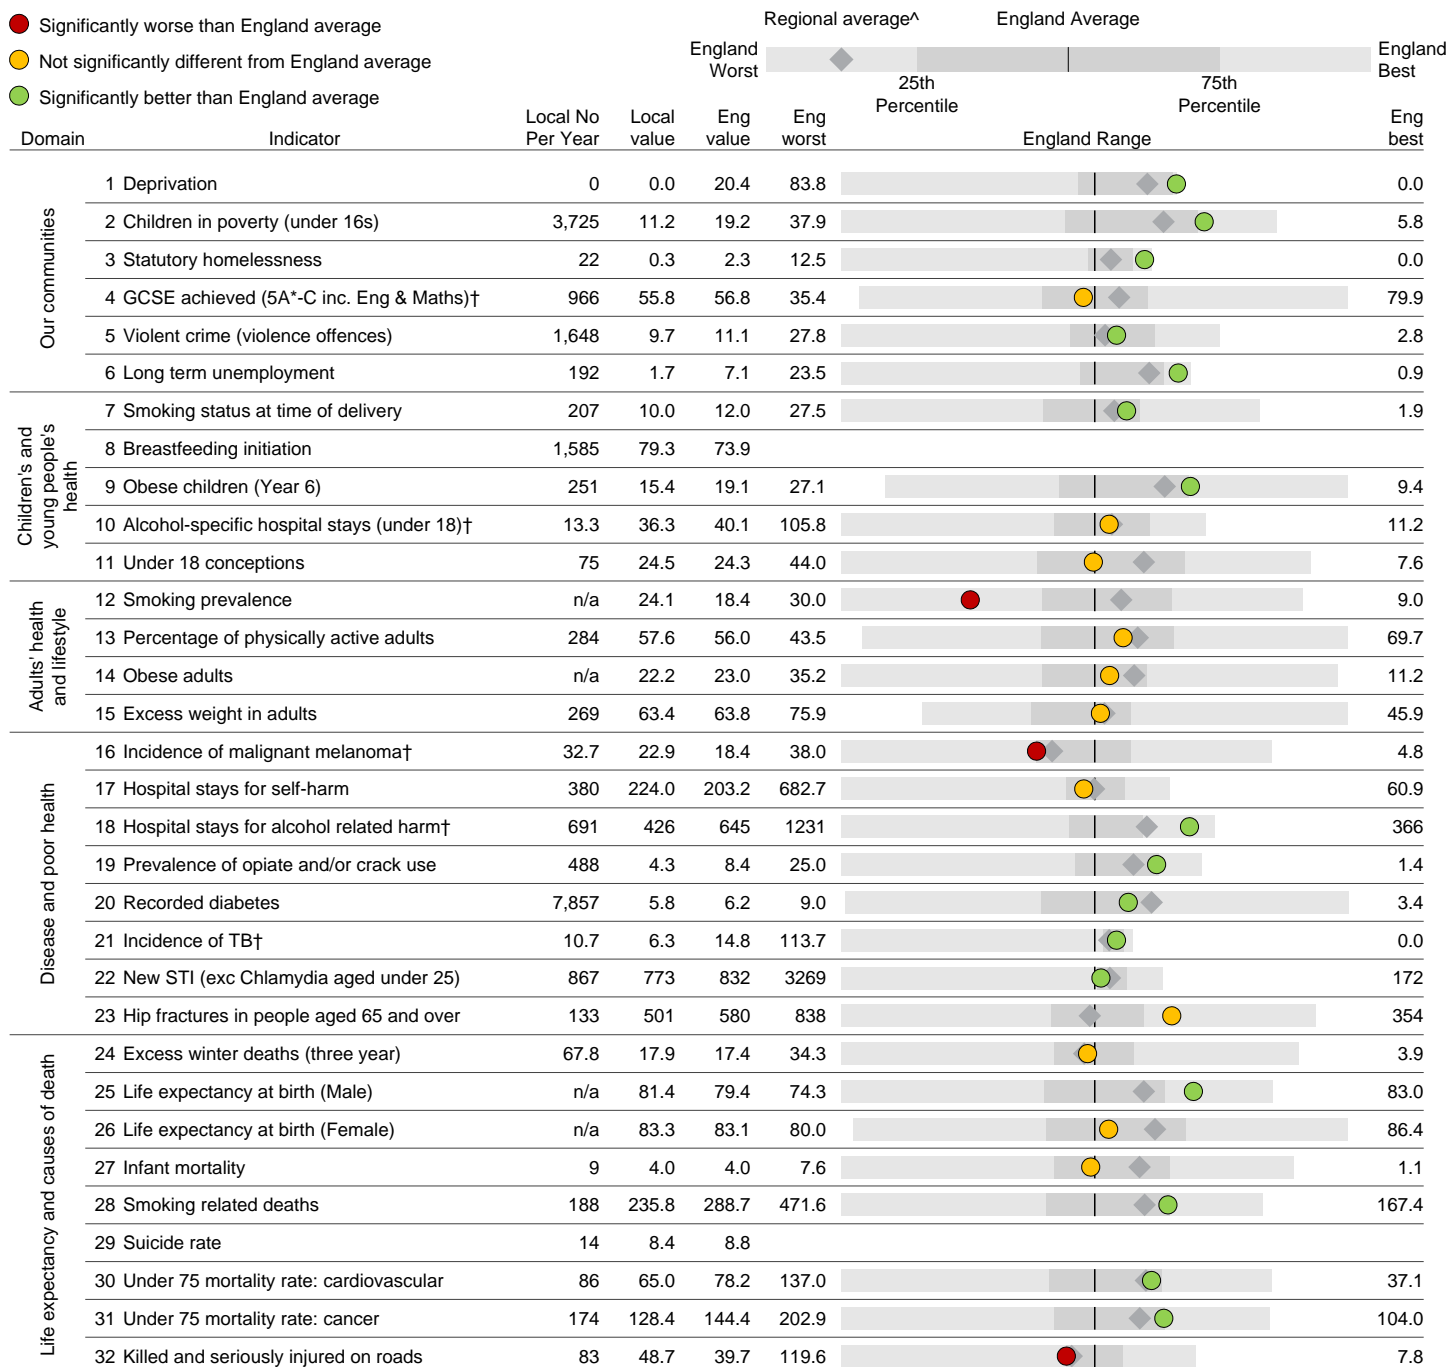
Significantly worse than England average
Not significantly different from England average
Significantly better than England average

Regional average^ England Average
England Worst England Best
25th Percentile 75th Percentile

| Domain | Indicator | Local No Per Year | Local value | Eng value | Eng worst | England Range | Eng best |
|---|---|---|---|---|---|---|---|
| Our communities | 1 Deprivation | 0 | 0.0 | 20.4 | 83.8 | | 0.0 |
| | 2 Children in poverty (under 16s) | 3,725 | 11.2 | 19.2 | 37.9 | | 5.8 |
| | 3 Statutory homelessness | 22 | 0.3 | 2.3 | 12.5 | | 0.0 |
| | 4 GCSE achieved (5A*-C inc. Eng & Maths)† | 966 | 55.8 | 56.8 | 35.4 | | 79.9 |
| | 5 Violent crime (violence offences) | 1,648 | 9.7 | 11.1 | 27.8 | | 2.8 |
| | 6 Long term unemployment | 192 | 1.7 | 7.1 | 23.5 | | 0.9 |
| Children's and young people's health | 7 Smoking status at time of delivery | 207 | 10.0 | 12.0 | 27.5 | | 1.9 |
| | 8 Breastfeeding initiation | 1,585 | 79.3 | 73.9 | | | |
| | 9 Obese children (Year 6) | 251 | 15.4 | 19.1 | 27.1 | | 9.4 |
| | 10 Alcohol-specific hospital stays (under 18)† | 13.3 | 36.3 | 40.1 | 105.8 | | 11.2 |
| | 11 Under 18 conceptions | 75 | 24.5 | 24.3 | 44.0 | | 7.6 |
| Adults' health and lifestyle | 12 Smoking prevalence | n/a | 24.1 | 18.4 | 30.0 | | 9.0 |
| | 13 Percentage of physically active adults | 284 | 57.6 | 56.0 | 43.5 | | 69.7 |
| | 14 Obese adults | n/a | 22.2 | 23.0 | 35.2 | | 11.2 |
| | 15 Excess weight in adults | 269 | 63.4 | 63.8 | 75.9 | | 45.9 |
| Disease and poor health | 16 Incidence of malignant melanoma† | 32.7 | 22.9 | 18.4 | 38.0 | | 4.8 |
| | 17 Hospital stays for self-harm | 380 | 224.0 | 203.2 | 682.7 | | 60.9 |
| | 18 Hospital stays for alcohol related harm† | 691 | 426 | 645 | 1231 | | 366 |
| | 19 Prevalence of opiate and/or crack use | 488 | 4.3 | 8.4 | 25.0 | | 1.4 |
| | 20 Recorded diabetes | 7,857 | 5.8 | 6.2 | 9.0 | | 3.4 |
| | 21 Incidence of TB† | 10.7 | 6.3 | 14.8 | 113.7 | | 0.0 |
| | 22 New STI (exc Chlamydia aged under 25) | 867 | 773 | 832 | 3269 | | 172 |
| | 23 Hip fractures in people aged 65 and over | 133 | 501 | 580 | 838 | | 354 |
| Life expectancy and causes of death | 24 Excess winter deaths (three year) | 67.8 | 17.9 | 17.4 | 34.3 | | 3.9 |
| | 25 Life expectancy at birth (Male) | n/a | 81.4 | 79.4 | 74.3 | | 83.0 |
| | 26 Life expectancy at birth (Female) | n/a | 83.3 | 83.1 | 80.0 | | 86.4 |
| | 27 Infant mortality | 9 | 4.0 | 4.0 | 7.6 | | 1.1 |
| | 28 Smoking related deaths | 188 | 235.8 | 288.7 | 471.6 | | 167.4 |
| | 29 Suicide rate | 14 | 8.4 | 8.8 | | | |
| | 30 Under 75 mortality rate: cardiovascular | 86 | 65.0 | 78.2 | 137.0 | | 37.1 |
| | 31 Under 75 mortality rate: cancer | 174 | 128.4 | 144.4 | 202.9 | | 104.0 |
| | 32 Killed and seriously injured on roads | 83 | 48.7 | 39.7 | 119.6 | | 7.8 |